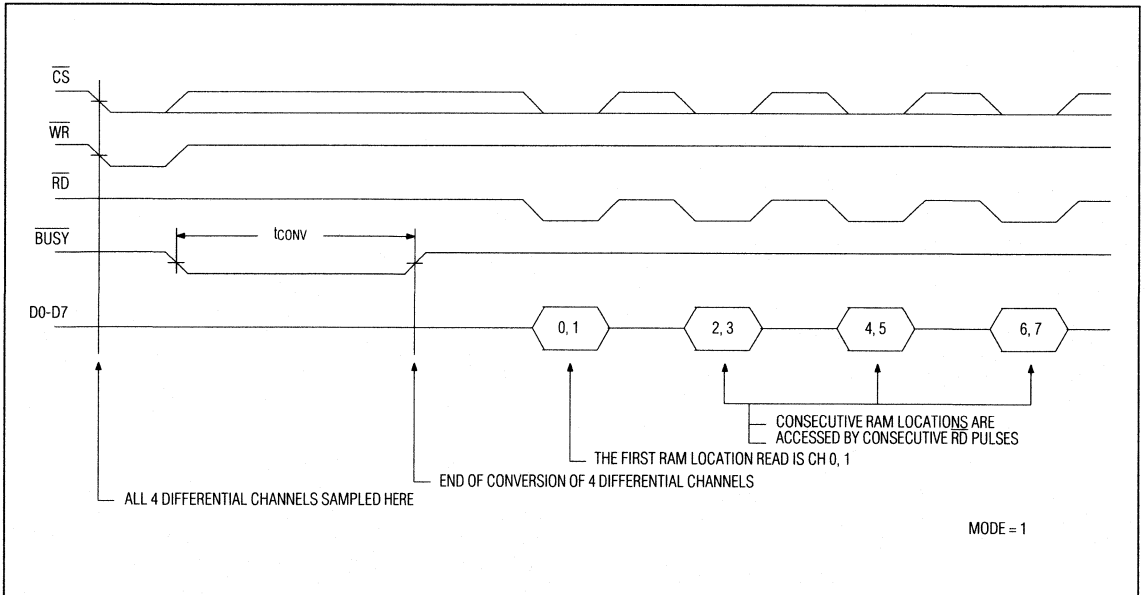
$\overline{CS}$

$\overline{WR}$

$\overline{RD}$

$\overline{BUSY}$

$t_{CONV}$

D0-D7

0, 1

2, 3

4, 5

6, 7

CONSECUTIVE RAM LOCATIONS ARE ACCESSED BY CONSECUTIVE $\overline{RD}$ PULSES

THE FIRST RAM LOCATION READ IS CH 0, 1

END OF CONVERSION OF 4 DIFFERENTIAL CHANNELS

ALL 4 DIFFERENTIAL CHANNELS SAMPLED HERE

MODE = 1